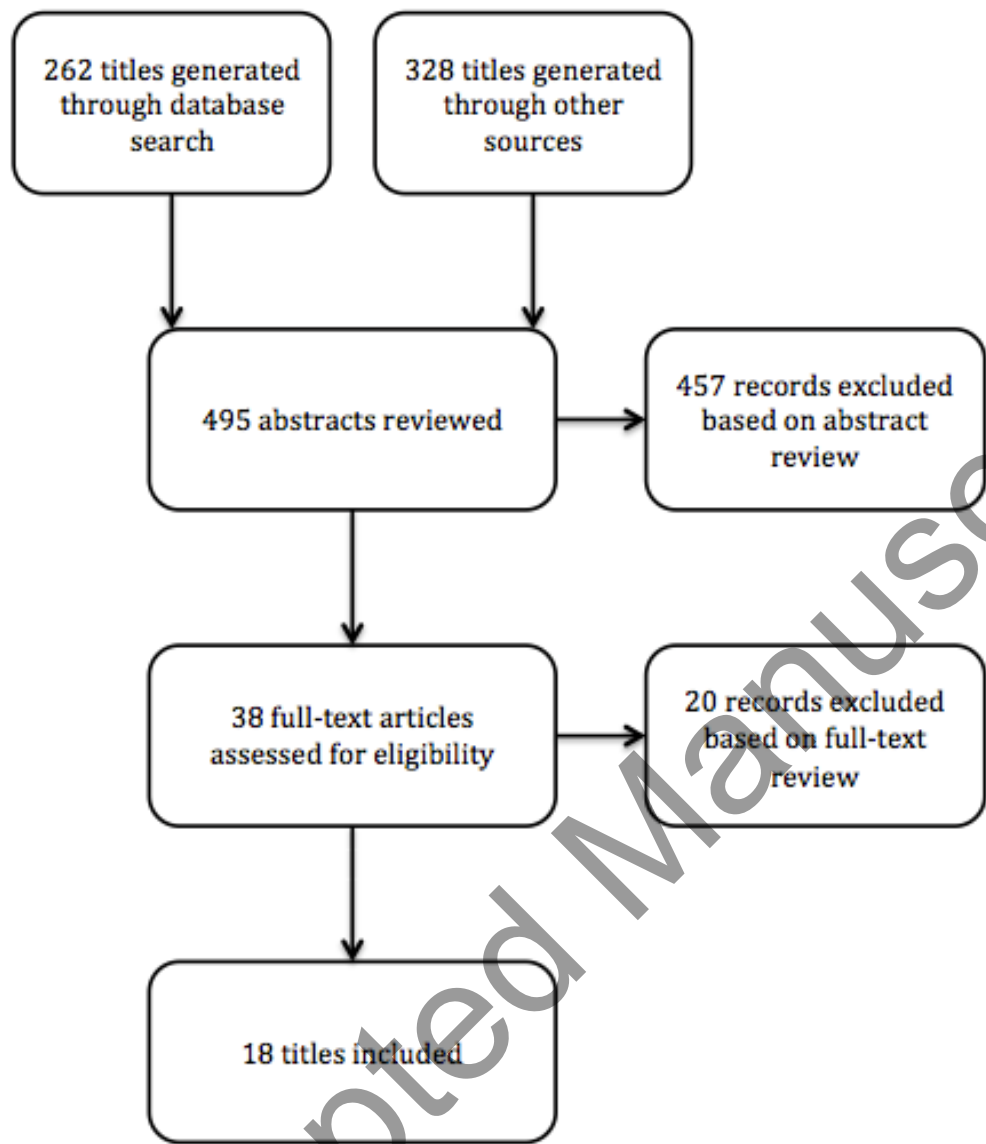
262 titles generated through database search

328 titles generated through other sources

495 abstracts reviewed

457 records excluded based on abstract review

38 full-text articles assessed for eligibility

20 records excluded based on full-text review

18 titles included

pted Manusc